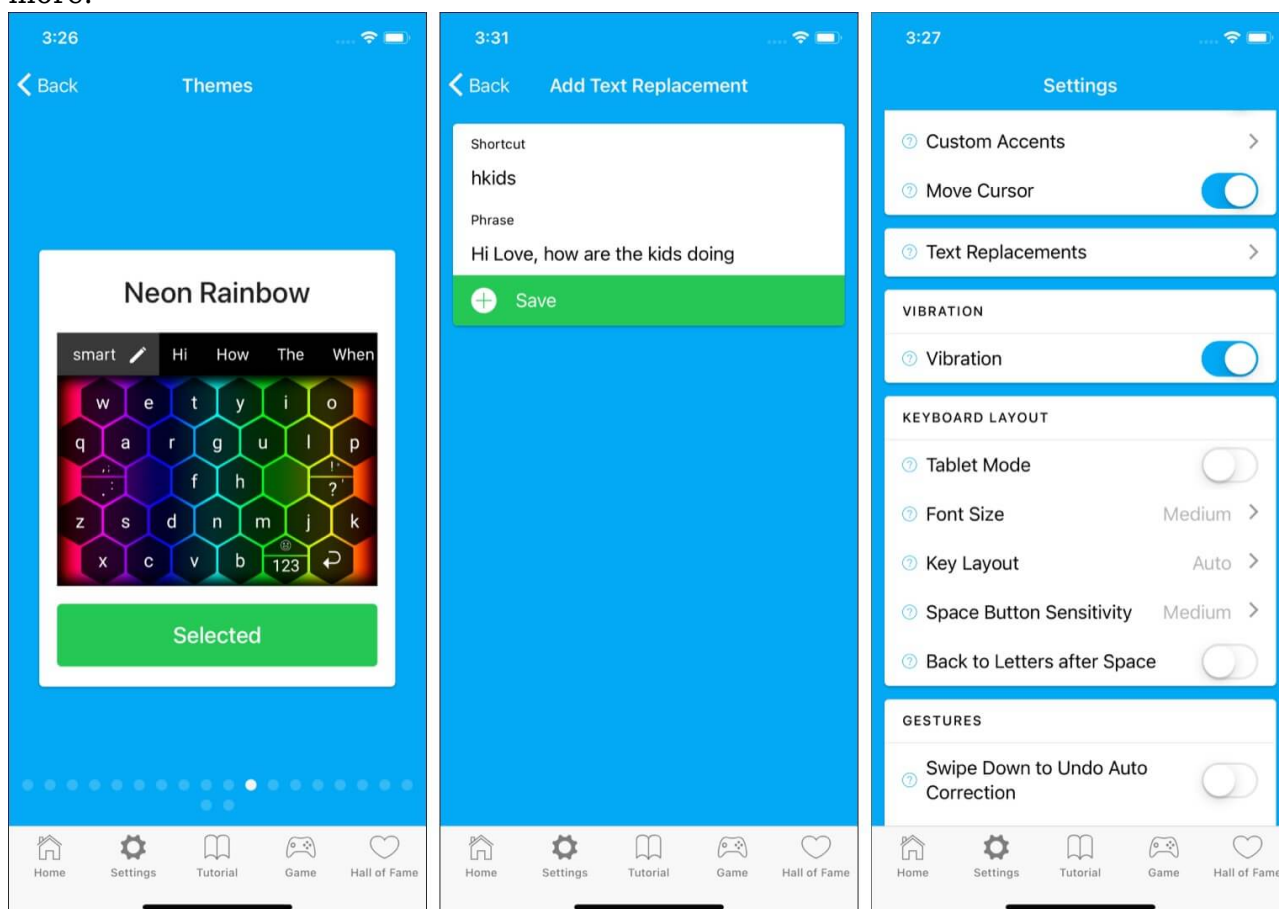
more.

3:26

Back Themes

Neon Rainbow

smart Hi How The When

w e t y i o
q a r g u l p
, ; . : f h ! ' ? '
z s d n m j k
x c v b 123

Selected

Home Settings Tutorial Game Hall of Fame

3:31

Back Add Text Replacement

Shortcut
hkids

Phrase
Hi Love, how are the kids doing

Save

Home Settings Tutorial Game Hall of Fame

3:27

Settings

Custom Accents

Move Cursor

Text Replacements

VIBRATION

Vibration

KEYBOARD LAYOUT

Tablet Mode

Font Size Medium

Key Layout Auto

Space Button Sensitivity Medium

Back to Letters after Space

GESTURES

Swipe Down to Undo Auto Correction

Home Settings Tutorial Game Hall of Fame